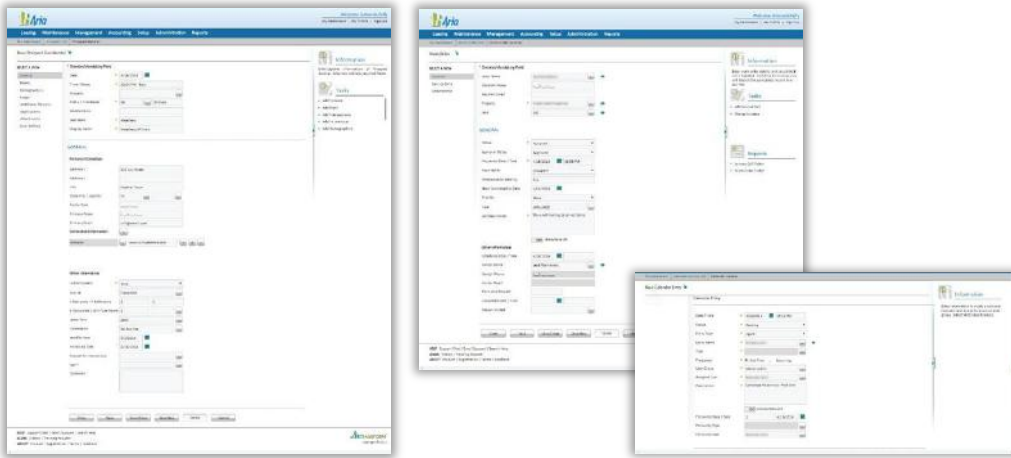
Aria

Leasing Maintenance Management Accounting Setup Administration Reports

Information

Tasks

Aria

Leasing Maintenance Management Accounting Setup Administration Reports

Information

Tasks

Requests

Information

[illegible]